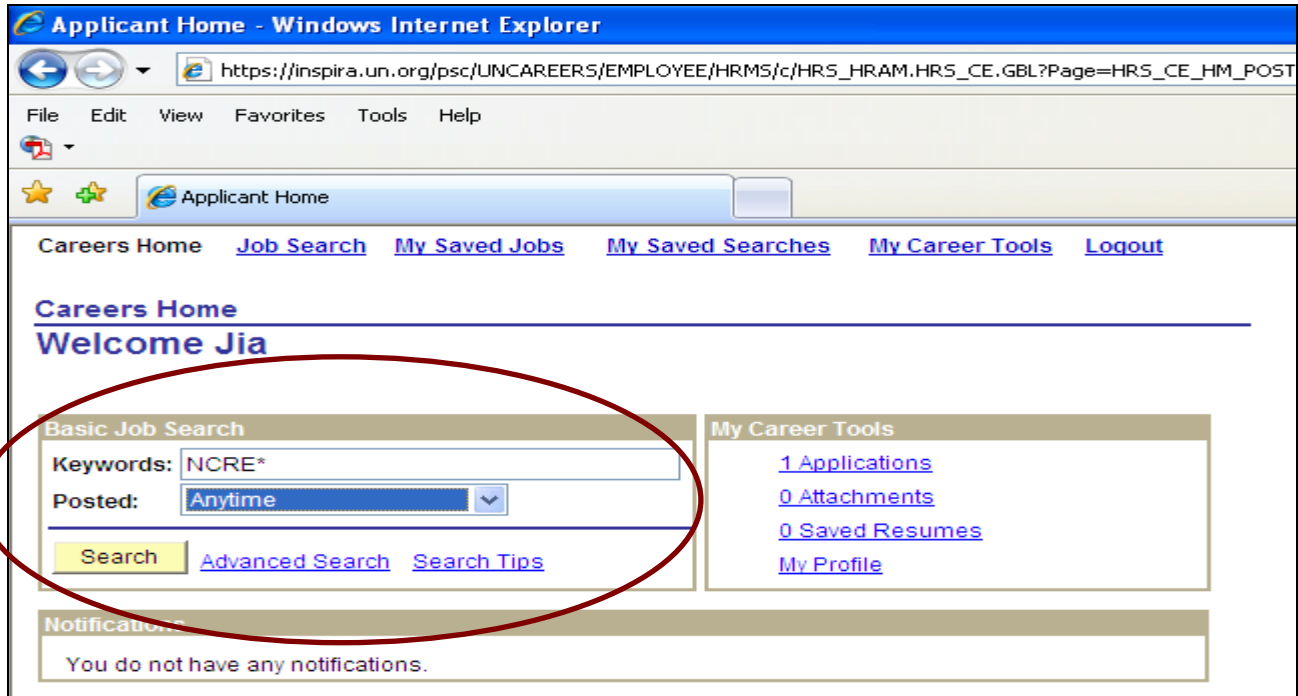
Applicant Home - Windows Internet Explorer

https://inspira.un.org/psc/UNCAREERS/EMPLOYEE/HRMS/c/HRS_HRAM.HRS_CE.GBL?Page=HRS_CE_HM_POST

File Edit View Favorites Tools Help

Applicant Home

Careers Home Job Search My Saved Jobs My Saved Searches My Career Tools Logout

Careers Home

Welcome Jia

Basic Job Search

Keywords: NCRE*

Posted: Anytime

Search Advanced Search Search Tips

My Career Tools

1 Applications

0 Attachments

0 Saved Resumes

My Profile

Notificati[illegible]

You do not have any notifications.